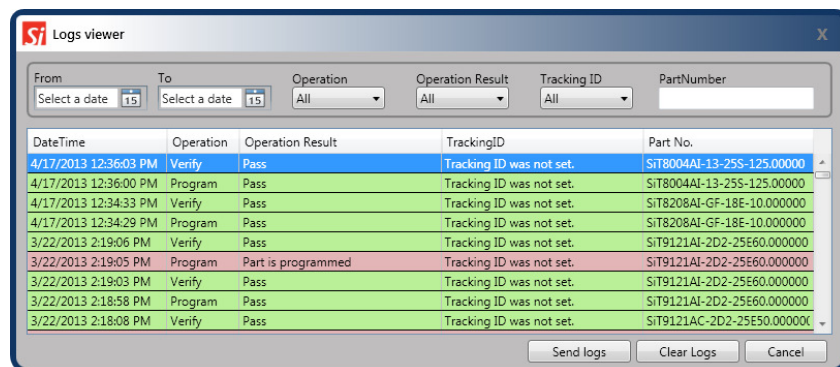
Si Logs viewer X

From
Select a date 15

To
Select a date 15

Operation
All

Operation Result
All

Tracking ID
All

PartNumber

| DateTime | Operation | Operation Result | TrackingID | Part No. |
|---|---|---|---|---|
| 4/17/2013 12:36:03 PM | Verify | Pass | Tracking ID was not set. | SiT8004AI-13-25S-125.00000 |
| 4/17/2013 12:36:00 PM | Program | Pass | Tracking ID was not set. | SiT8004AI-13-25S-125.00000 |
| 4/17/2013 12:34:33 PM | Verify | Pass | Tracking ID was not set. | SiT8208AI-GF-18E-10.000000 |
| 4/17/2013 12:34:29 PM | Program | Pass | Tracking ID was not set. | SiT8208AI-GF-18E-10.000000 |
| 3/22/2013 2:19:06 PM | Verify | Pass | Tracking ID was not set. | SiT9121AI-2D2-25E60.000000 |
| 3/22/2013 2:19:05 PM | Program | Part is programmed | Tracking ID was not set. | SiT9121AI-2D2-25E60.000000 |
| 3/22/2013 2:19:03 PM | Verify | Pass | Tracking ID was not set. | SiT9121AI-2D2-25E60.000000 |
| 3/22/2013 2:18:58 PM | Program | Pass | Tracking ID was not set. | SiT9121AI-2D2-25E60.000000 |
| 3/22/2013 2:18:08 PM | Verify | Pass | Tracking ID was not set. | SiT9121AC-2D2-25E50.00000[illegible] |

Send logs Clear Logs Cancel